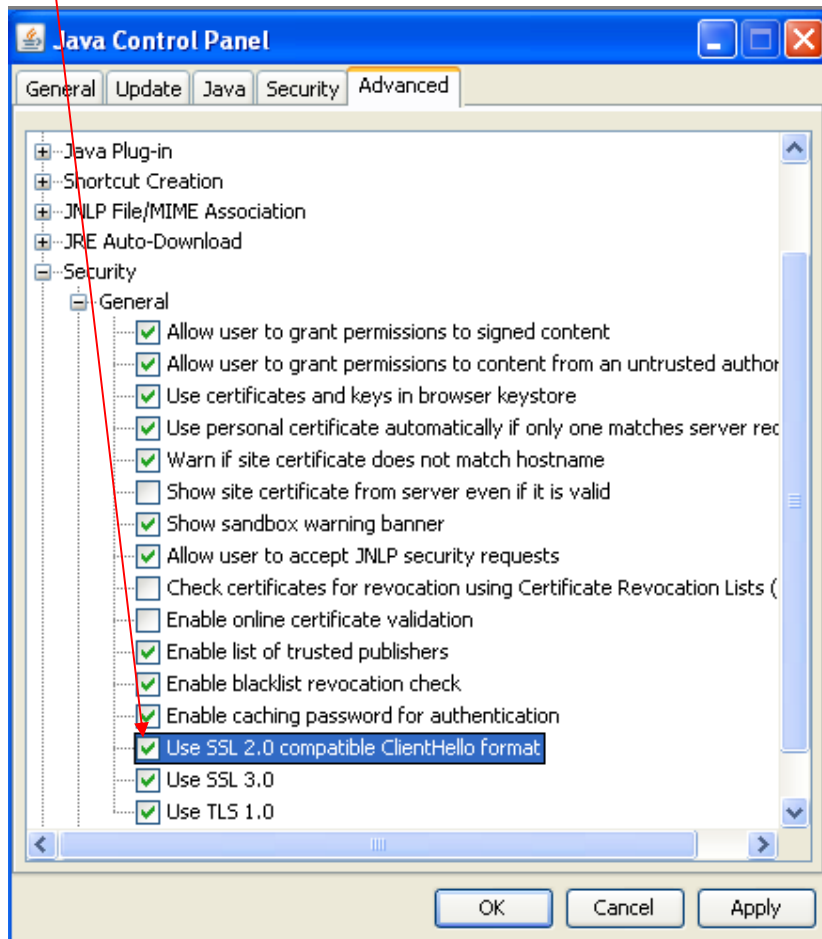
Java Control Panel

General Update Java Security Advanced

Java Plug-in
Shortcut Creation
JNLP File/MIME Association
JRE Auto-Download
Security
General
Allow user to grant permissions to signed content
Allow user to grant permissions to content from an untrusted author
Use certificates and keys in browser keystore
Use personal certificate automatically if only one matches server rec
Warn if site certificate does not match hostname
Show site certificate from server even if it is valid
Show sandbox warning banner
Allow user to accept JNLP security requests
Check certificates for revocation using Certificate Revocation Lists (
Enable online certificate validation
Enable list of trusted publishers
Enable blacklist revocation check
Enable caching password for authentication
Use SSL 2.0 compatible ClientHello format
Use SSL 3.0
Use TLS 1.0

OK Cancel Apply